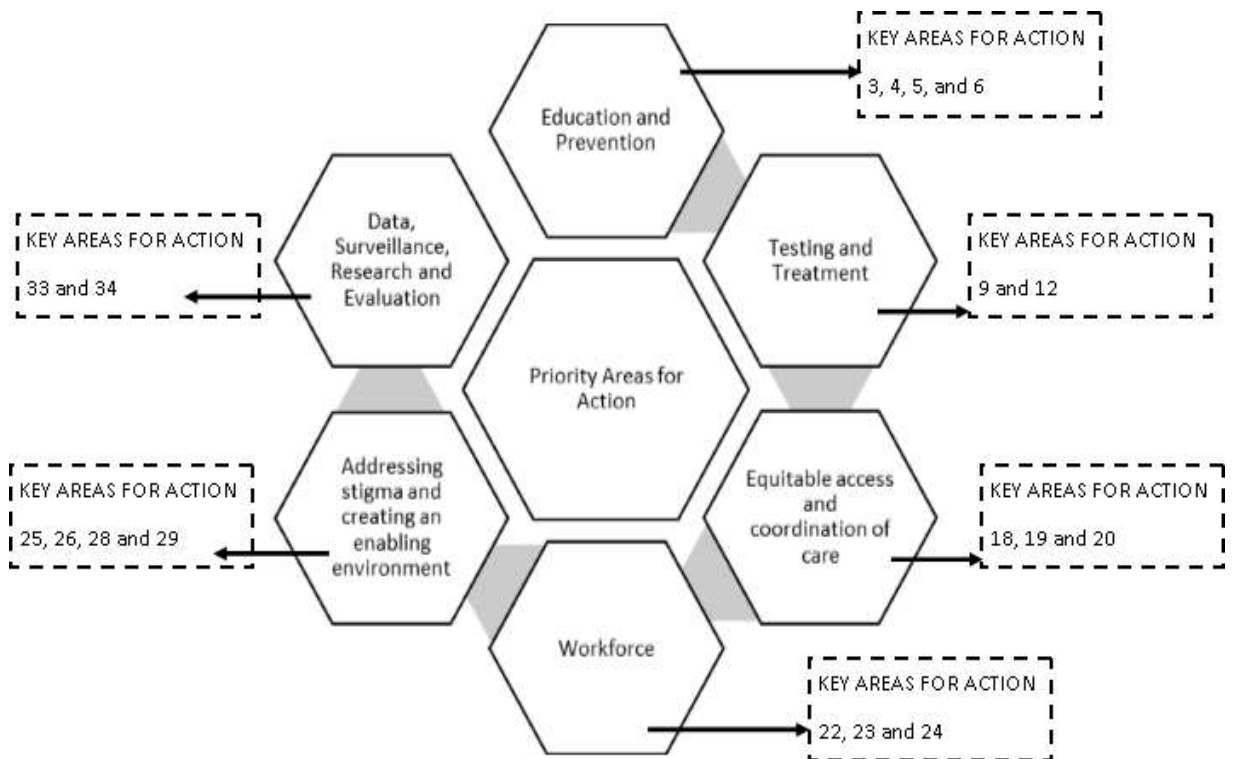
Education and Prevention

KEY AREAS FOR ACTION
3, 4, 5, and 6

Data, Surveillance, Research and Evaluation

KEY AREAS FOR ACTION
33 and 34

Testing and Treatment

KEY AREAS FOR ACTION
9 and 12

Priority Areas for Action

Addressing stigma and creating an enabling environment

KEY AREAS FOR ACTION
25, 26, 28 and 29

Equitable access and coordination of care

KEY AREAS FOR ACTION
18, 19 and 20

Workforce

KEY AREAS FOR ACTION
22, 23 and 24